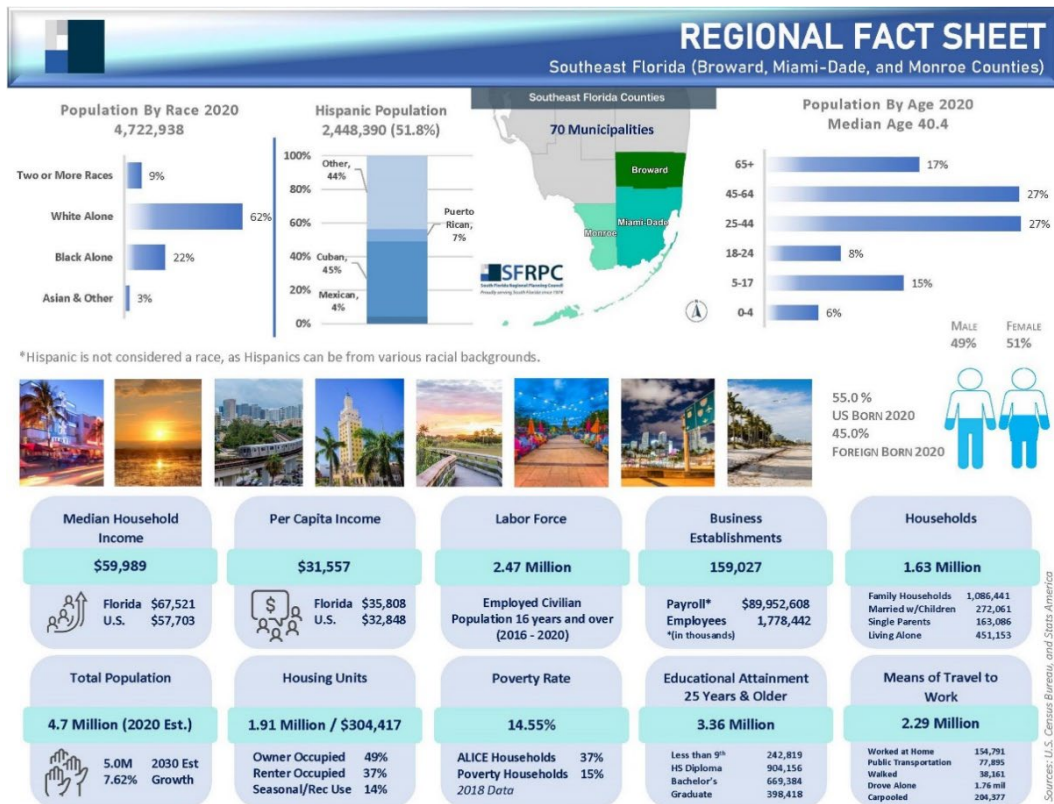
REGIONAL FACT SHEET
Southeast Florida (Broward, Miami-Dade, and Monroe Counties)

Population By Race 2020
4,722,938

| | |
|---|---|
| Two or More Races | 9% |
| White Alone | 62% |
| Black Alone | 22% |
| Asian & Other | 3% |

Hispanic Population
2,448,390 (51.8%)

100%
80%
60%
40%
20%
0%
Other, 44%
Puerto Rican, 7%
Cuban, 45%
Mexican, 4%

Southeast Florida Counties
70 Municipalities
Broward
Miami-Dade
Monroe
SFRPC
South Florida Regional Planning Council
Proudly serving South Florida since 1974

Population By Age 2020
Median Age 40.4

| | |
|---|---|
| 65+ | 17% |
| 45-64 | 27% |
| 25-44 | 27% |
| 18-24 | 8% |
| 5-17 | 15% |
| 0-4 | 6% |

MALE 49%
FEMALE 51%

*Hispanic is not considered a race, as Hispanics can be from various racial backgrounds.

55.0 %
US BORN 2020
45.0%
FOREIGN BORN 2020

Median Household Income
$59,989
Florida $67,521
U.S. $57,703

Per Capita Income
$31,557
Florida $35,808
U.S. $32,848

Labor Force
2.47 Million
Employed Civilian Population 16 years and over (2016 - 2020)

Business Establishments
159,027
Payroll* $89,952,608
Employees 1,778,442
*(in thousands)

Households
1.63 Million
Family Households 1,086,441
Married w/Children 272,061
Single Parents 163,086
Living Alone 451,153

Total Population
4.7 Million (2020 Est.)
5.0M 2030 Est
7.62% Growth

Housing Units
1.91 Million / $304,417
Owner Occupied 49%
Renter Occupied 37%
Seasonal/Rec Use 14%

Poverty Rate
14.55%
ALICE Households 37%
Poverty Households 15%
2018 Data

Educational Attainment 25 Years & Older
3.36 Million
Less than 9th 242,819
HS Diploma 904,156
Bachelor's 669,384
Graduate 398,418

Means of Travel to Work
2.29 Million
Worked at Home 154,791
Public Transportation 77,895
Walked 38,161
Drove Alone 1.76 mil
Carpooled 204,377

Sources: U.S. Census Bureau, and Stats America